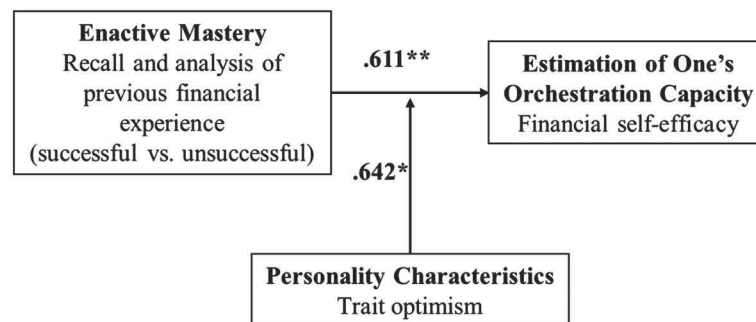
**Enactive Mastery**
Recall and analysis of previous financial experience (successful vs. unsuccessful)

.611**

**Estimation of One's Orchestration Capacity**
Financial self-efficacy

.642*

**Personality Characteristics**
Trait optimism